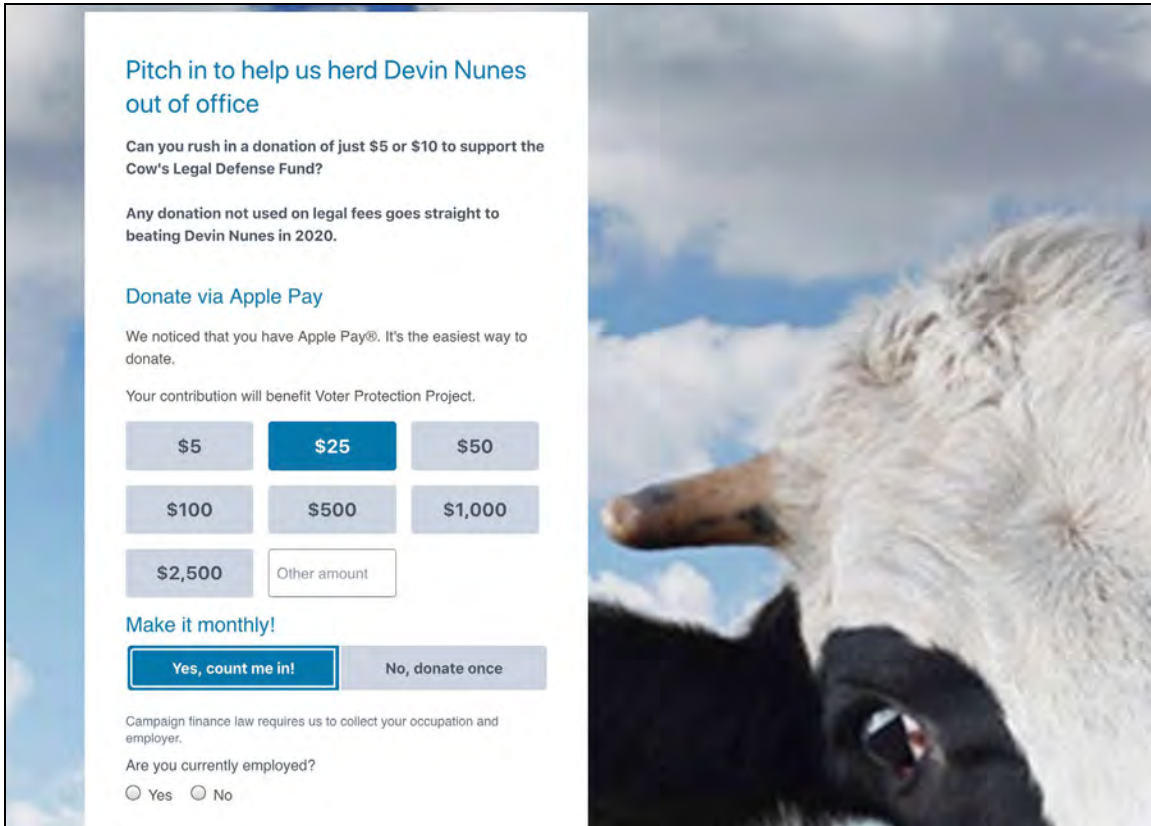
Pitch in to help us herd Devin Nunes out of office

Can you rush in a donation of just $5 or $10 to support the Cow's Legal Defense Fund?

Any donation not used on legal fees goes straight to beating Devin Nunes in 2020.

Donate via Apple Pay

We noticed that you have Apple Pay®. It's the easiest way to donate.

Your contribution will benefit Voter Protection Project.

$5
$25
$50
$100
$500
$1,000
$2,500
Other amount

Make it monthly!

Yes, count me in!
No, donate once

Campaign finance law requires us to collect your occupation and employer.

Are you currently employed?

Yes
No